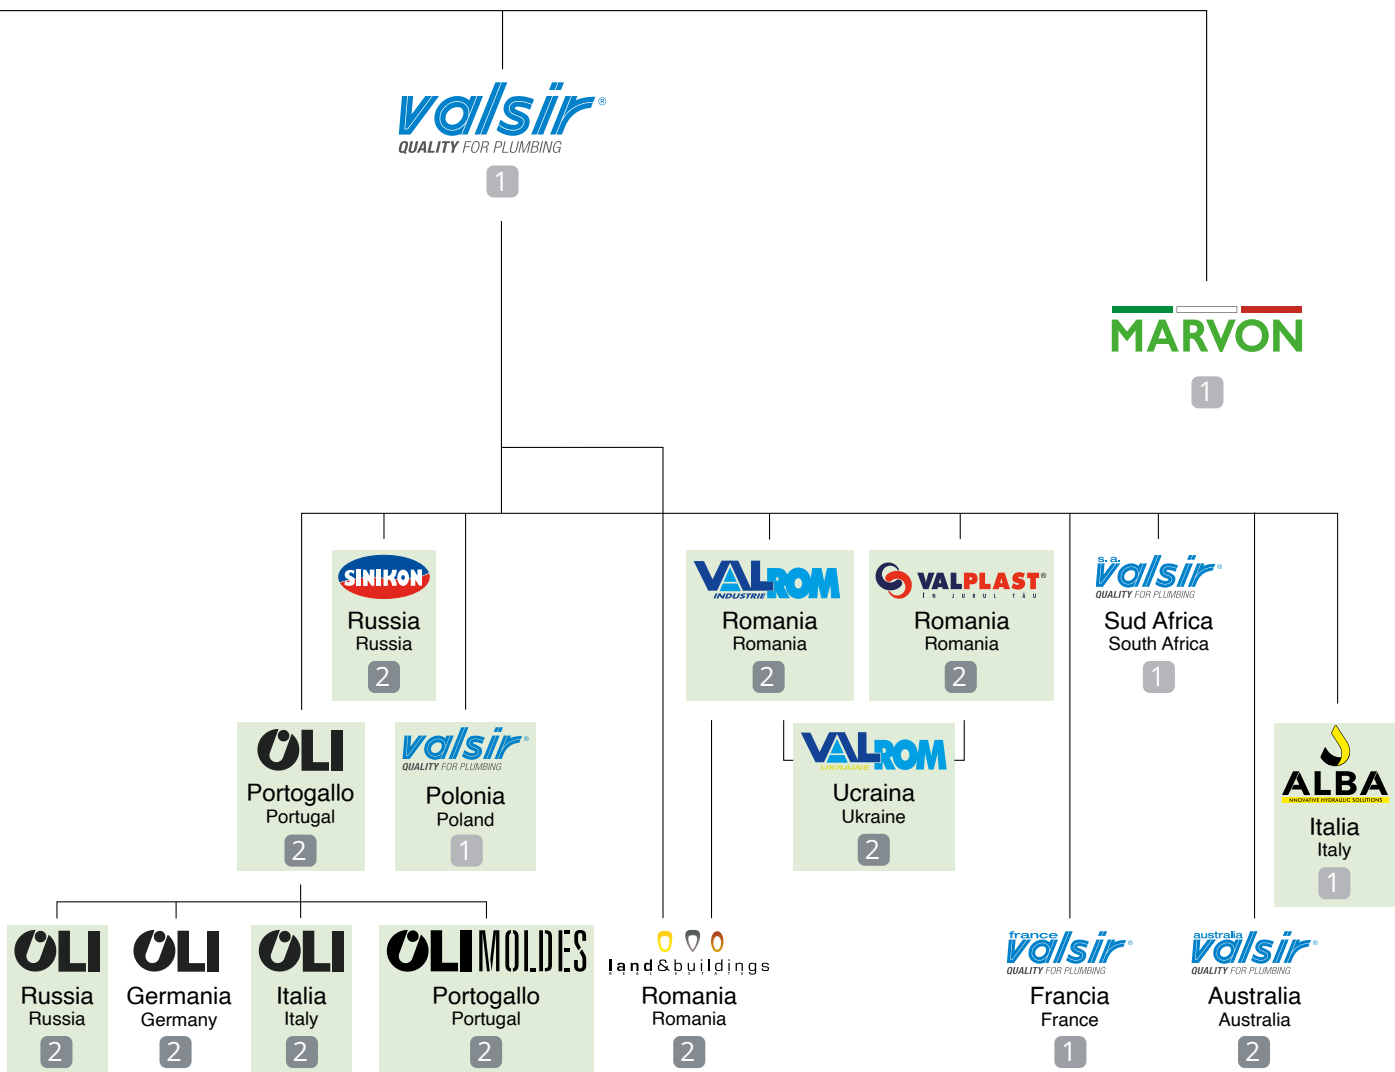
valsir®
QUALITY FOR PLUMBING
1

MARVON
1

SINIKON
Russia
Russia
2

VALROM INDUSTRIE
Romania
Romania
2

VALPLAST® ÎN JURUL TĂU
Romania
Romania
2

s.a. valsir®
QUALITY FOR PLUMBING
Sud Africa
South Africa
1

OLI
Portogallo
Portugal
2

valsir®
QUALITY FOR PLUMBING
Polonia
Poland
1

VALROM UKRAINE
Ucraina
Ukraine
2

ALBA
INNOVATIVE HYDRAULIC SOLUTIONS
Italia
Italy
1

OLI
Russia
Russia
2

OLI
Germania
Germany
2

OLI
Italia
Italy
2

OLI MOLDES
Portogallo
Portugal
2

land&buildings
REAL ESTATE
Romania
Romania
2

france valsir®
QUALITY FOR PLUMBING
Francia
France
1

australia valsir®
QUALITY FOR PLUMBING
Australia
Australia
2